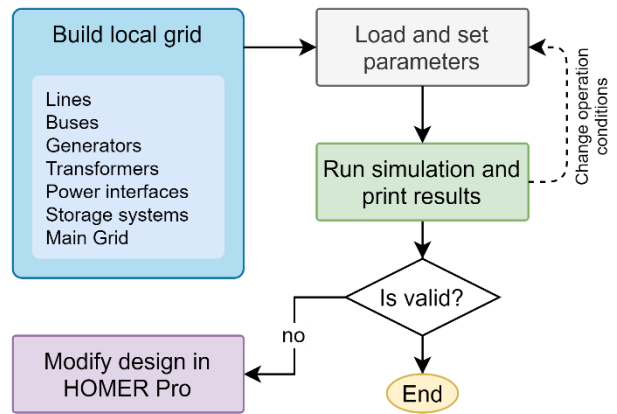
Build local grid

Lines
Buses
Generators
Transformers
Power interfaces
Storage systems
Main Grid

Load and set parameters

Change operation conditions

Run simulation and print results

Is valid?

no

Modify design in HOMER Pro

End